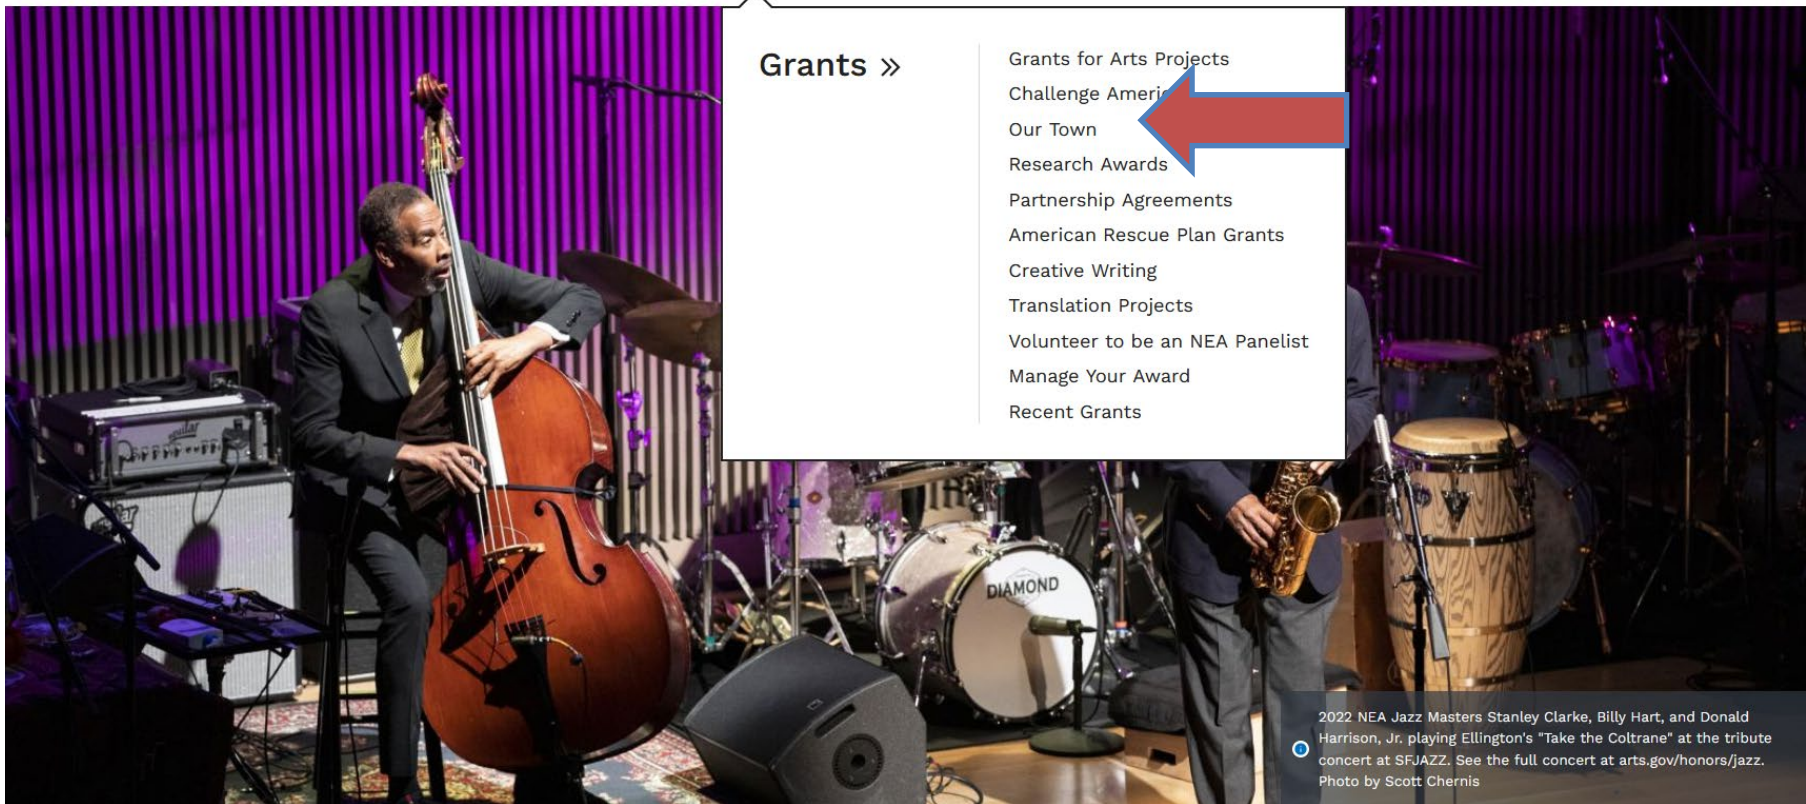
Grants »

Grants for Arts Projects
Challenge Ameri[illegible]
Our Town
Research Awards
Partnership Agreements
American Rescue Plan Grants
Creative Writing
Translation Projects
Volunteer to be an NEA Panelist
Manage Your Award
Recent Grants

aguilar

DIAMOND

2022 NEA Jazz Masters Stanley Clarke, Billy Hart, and Donald Harrison, Jr. playing Ellington's "Take the Coltrane" at the tribute concert at SFJAZZ. See the full concert at arts.gov/honors/jazz. Photo by Scott Chernis